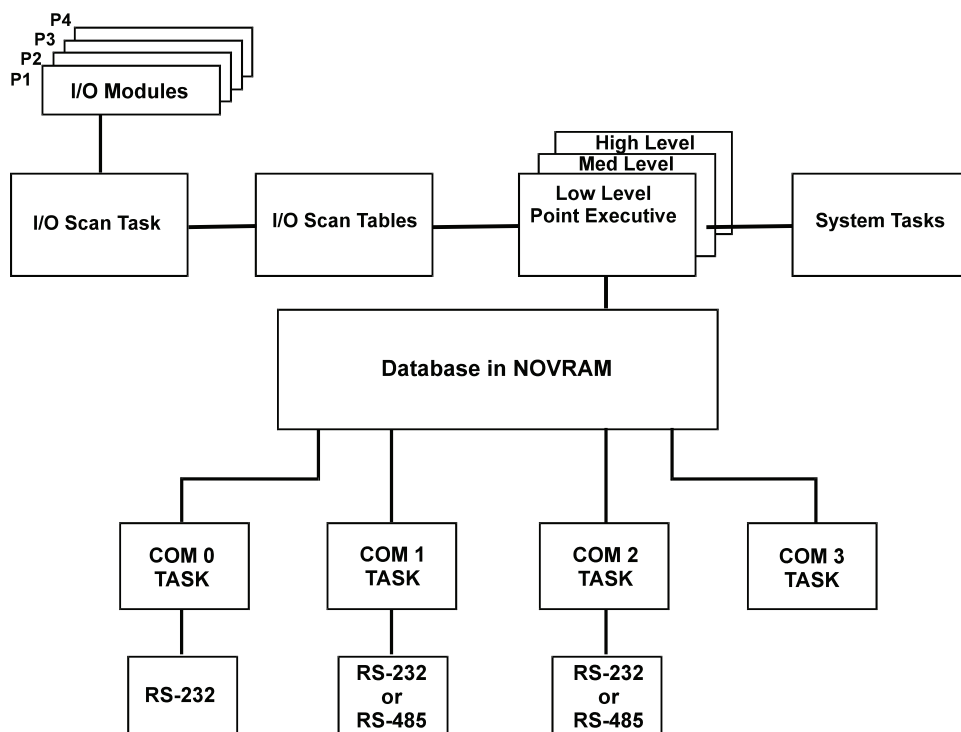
P4
P3
P2
P1
I/O Modules

I/O Scan Task

I/O Scan Tables

High Level
Med Level
Low Level
Point Executive

System Tasks

Database in NOVRAM

COM 0
TASK

COM 1
TASK

COM 2
TASK

COM 3
TASK

RS-232

RS-232
or
RS-485

RS-232
or
RS-485